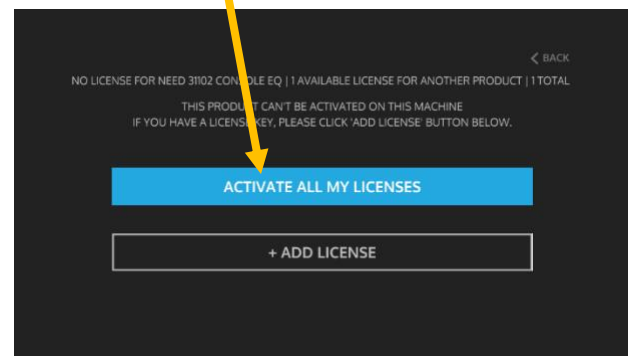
BACK

NO LICENSE FOR NEED 31102 CONSOLE EQ | 1 AVAILABLE LICENSE FOR ANOTHER PRODUCT | 1 TOTAL

THIS PRODUCT CAN'T BE ACTIVATED ON THIS MACHINE
IF YOU HAVE A LICENSE KEY, PLEASE CLICK 'ADD LICENSE' BUTTON BELOW.

ACTIVATE ALL MY LICENSES

+ ADD LICENSE